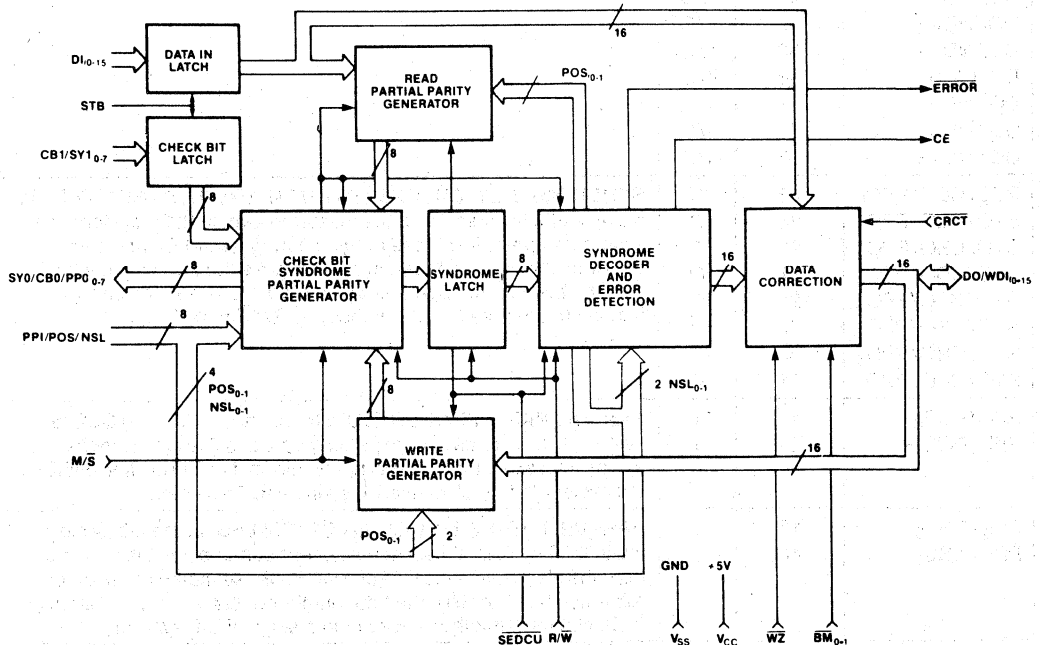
DATA IN LATCH

$DI_{0-15}$

STB

CHECK BIT LATCH

$CB1/SY1_{0-7}$

16

READ PARTIAL PARITY GENERATOR

$POS_{0-1}$

$\overline{ERROR}$

CE

8

8

CHECK BIT SYNDROME PARTIAL PARITY GENERATOR

SYNDROME LATCH

8

SYNDROME DECODER AND ERROR DETECTION

16

DATA CORRECTION

$\overline{CRCT}$

16

$DO/WDI_{0-15}$

$SY0/CB0/PP0_{0-7}$

8

$PPI/POS/NSL$

8

4

$POS_{0-1}$

$NSL_{0-1}$

8

2 $NSL_{0-1}$

$M/\overline{S}$

WRITE PARTIAL PARITY GENERATOR

16

$POS_{0-1}$

2

GND

+5V

$\overline{SEDCU}$

$R/\overline{W}$

$V_{SS}$

$V_{CC}$

$\overline{WZ}$

$\overline{BM}_{0-1}$